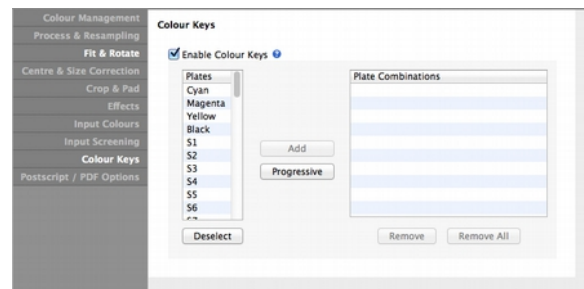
Colour Management
Process & Resampling
Fit & Rotate
Centre & Size Correction
Crop & Pad
Effects
Input Colours
Input Screening
Colour Keys
Postscript / PDF Options

Colour Keys

Enable Colour Keys

| Plates |
|---|
| Cyan |
| Magenta |
| Yellow |
| Black |
| S1 |
| S2 |
| S3 |
| S4 |
| S5 |
| S6 |

Add
Progressive

| Plate Combinations |
|---|

Deselect
Remove
Remove All